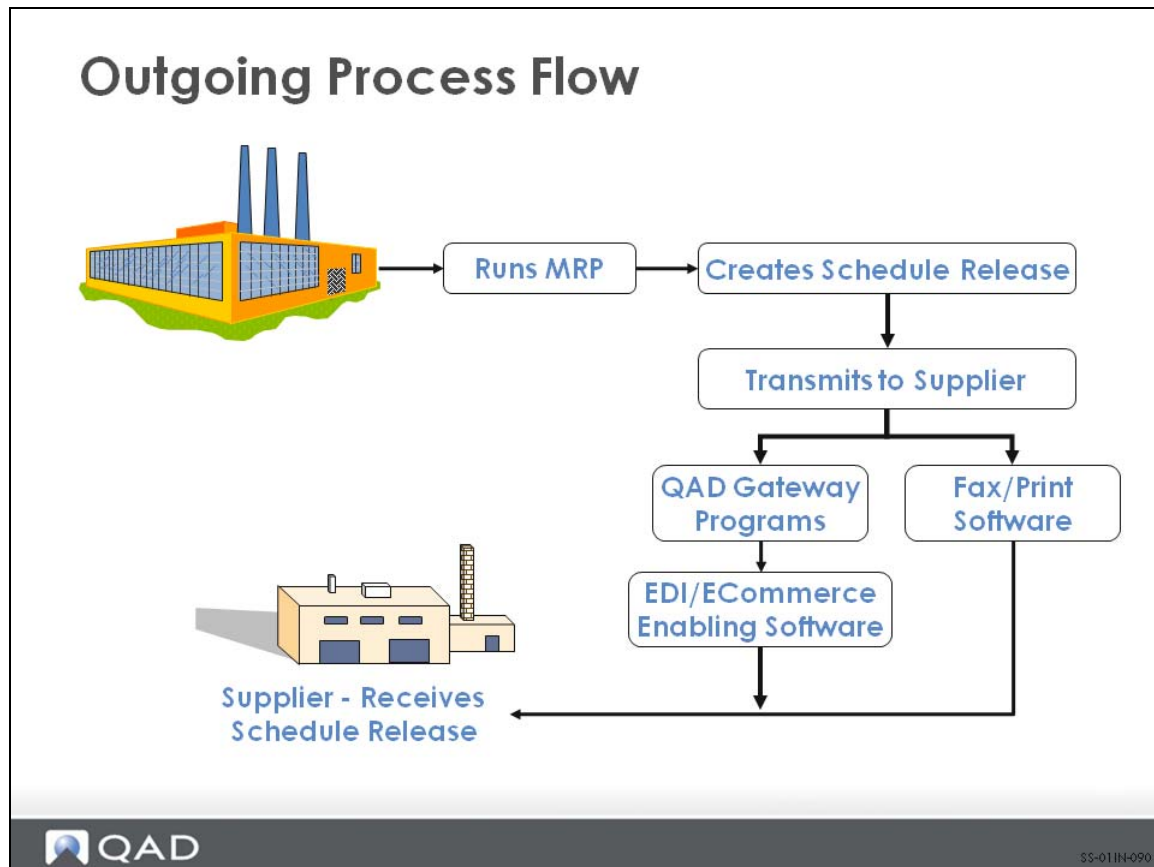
Outgoing Process Flow

Runs MRP

Creates Schedule Release

Transmits to Supplier

QAD Gateway Programs

Fax/Print Software

EDI/ECommerce Enabling Software

Supplier - Receives Schedule Release

QAD

SS-01IN-090